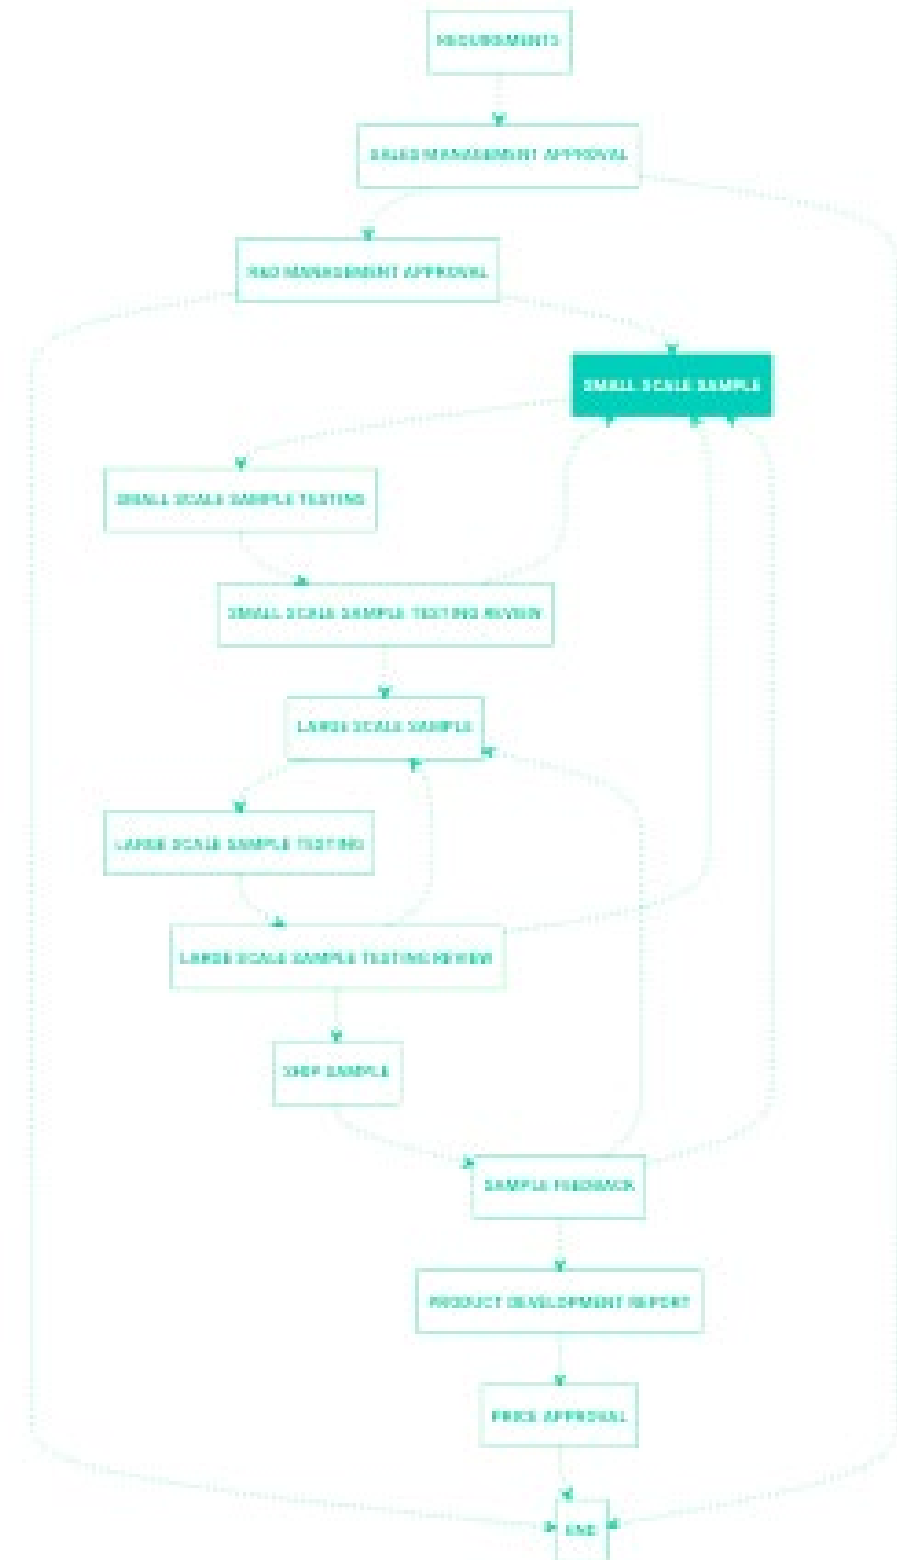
REQUIREMENTS

SALES MANAGEMENT APPROVAL

R&D MANAGEMENT APPROVAL

SMALL SCALE SAMPLE

SMALL SCALE SAMPLE TESTING

SMALL SCALE SAMPLE TESTING REVIEW

LARGE SCALE SAMPLE

LARGE SCALE SAMPLE TESTING

LARGE SCALE SAMPLE TESTING REVIEW

SHIP SAMPLE

SAMPLE FEEDBACK

PRODUCT DEVELOPMENT REPORT

PRICE APPROVAL

END